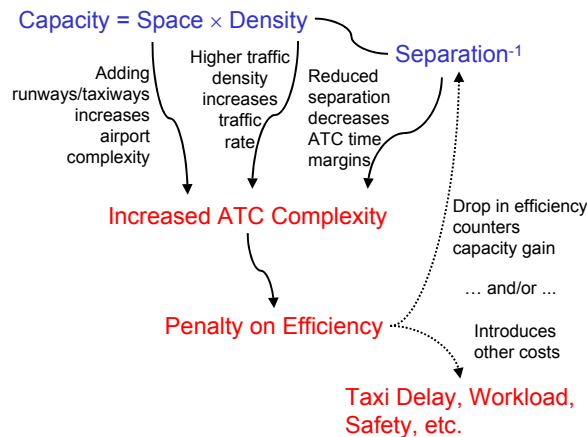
Capacity = Space $\times$ Density

Separation$^{-1}$

Adding runways/taxiways increases airport complexity

Higher traffic density increases traffic rate

Reduced separation decreases ATC time margins

Increased ATC Complexity

Drop in efficiency counters capacity gain

… and/or ...

Penalty on Efficiency

Introduces other costs

Taxi Delay, Workload, Safety, etc.